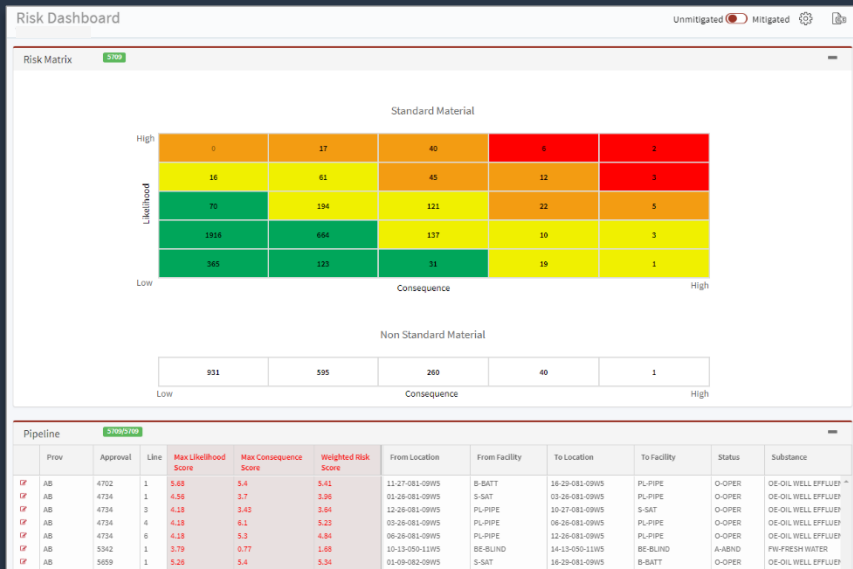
Risk Dashboard

Unmitigated Mitigated

Risk Matrix 5709

Standard Material

High

Likelihood

| 0 | 17 | 40 | 6 | 2 |
|---|---|---|---|---|
| 16 | 61 | 45 | 12 | 3 |
| 70 | 194 | 121 | 22 | 5 |
| 1916 | 664 | 137 | 10 | 3 |
| 365 | 123 | 31 | 19 | 1 |

Low Consequence High

Non Standard Material

| 931 | 595 | 260 | 40 | 1 |
|---|---|---|---|---|

Low Consequence High

Pipeline 5709/5709

| | Prov | Approval | Line | Max Likelihood Score | Max Consequence Score | Weighted Risk Score | From Location | From Facility | To Location | To Facility | Status | Substance |
|---|---|---|---|---|---|---|---|---|---|---|---|---|
| | AB | 4702 | 1 | 5.68 | 5.4 | 5.41 | 11-27-081-09W5 | B-BATT | 16-29-081-09W5 | PL-PIPE | O-OPER | OE-OIL WELL EFFLUEN |
| | AB | 4734 | 1 | 4.56 | 3.7 | 3.96 | 01-26-081-09W5 | S-SAT | 03-26-081-09W5 | PL-PIPE | O-OPER | OE-OIL WELL EFFLUEN |
| | AB | 4734 | 3 | 4.18 | 3.43 | 3.64 | 12-26-081-09W5 | PL-PIPE | 10-27-081-09W5 | S-SAT | O-OPER | OE-OIL WELL EFFLUEN |
| | AB | 4734 | 4 | 4.18 | 6.1 | 5.23 | 03-26-081-09W5 | PL-PIPE | 06-26-081-09W5 | PL-PIPE | O-OPER | OE-OIL WELL EFFLUEN |
| | AB | 4734 | 6 | 4.18 | 5.3 | 4.84 | 06-26-081-09W5 | PL-PIPE | 12-26-081-09W5 | PL-PIPE | O-OPER | OE-OIL WELL EFFLUEN |
| | AB | 5342 | 1 | 3.79 | 0.77 | 1.68 | 10-13-050-11W5 | BE-BLIND | 14-13-050-11W5 | BE-BLIND | A-ABND | FW-FRESH WATER |
| | AB | 5659 | 1 | 5.26 | 5.4 | 5.34 | 01-09-082-09W5 | S-SAT | 16-29-081-09W5 | B-BATT | O-OPER | OE-OIL WELL EFFLUEN |